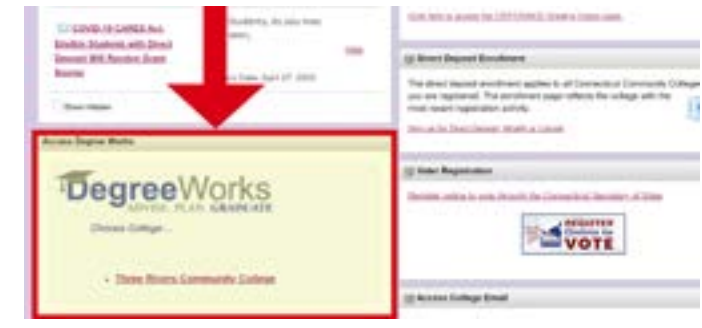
COVID-19 CARES Act: Eligible Students with Direct Deposit Will Receive Grant Sooner

Students, As you may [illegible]

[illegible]

Date: April 27, 2020

Show Hidden

Access Degree Works

DegreeWorks
ADVISE. PLAN. GRADUATE

Choose College...

Three Rivers Community College

Click here to access the CSFP/FAFSA Student Aid page.

Direct Deposit Enrollment

The direct deposit enrollment applies to all Connecticut Community Colleges you are registered. The enrollment page reflects the college with the most recent registration activity.

Sign up for Direct Deposit: Wealth in Colleges

Voter Registration

Register online to vote through the Connecticut Secretary of State

REGISTER Online to VOTE

Access College Email